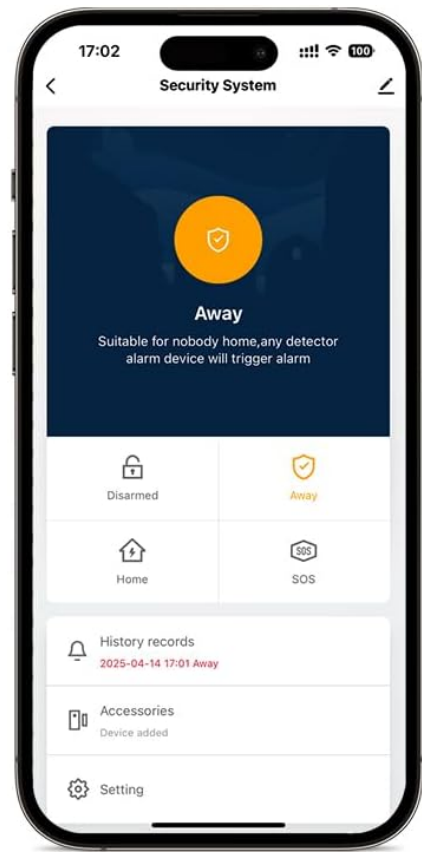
17:02

100

Security System

Away

Suitable for nobody home,any detector alarm device will trigger alarm

Disarmed

Away

Home

SOS

SOS

History records

2025-04-14 17:01 Away

Accessories

Device added

Setting